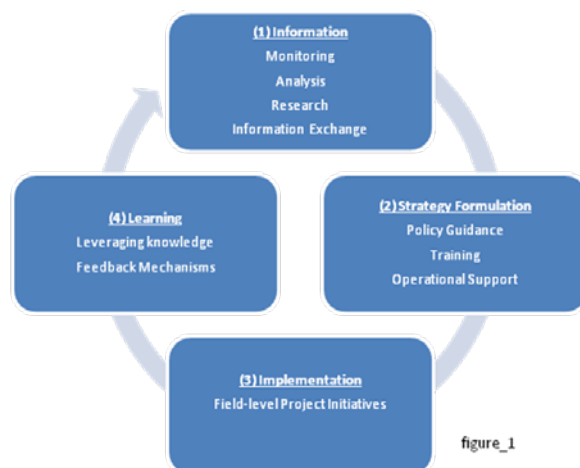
(1) Information
Monitoring
Analysis
Research
Information Exchange

(2) Strategy Formulation
Policy Guidance
Training
Operational Support

(3) Implementation
Field-level Project Initiatives

(4) Learning
Leveraging knowledge
Feedback Mechanisms

figure_1